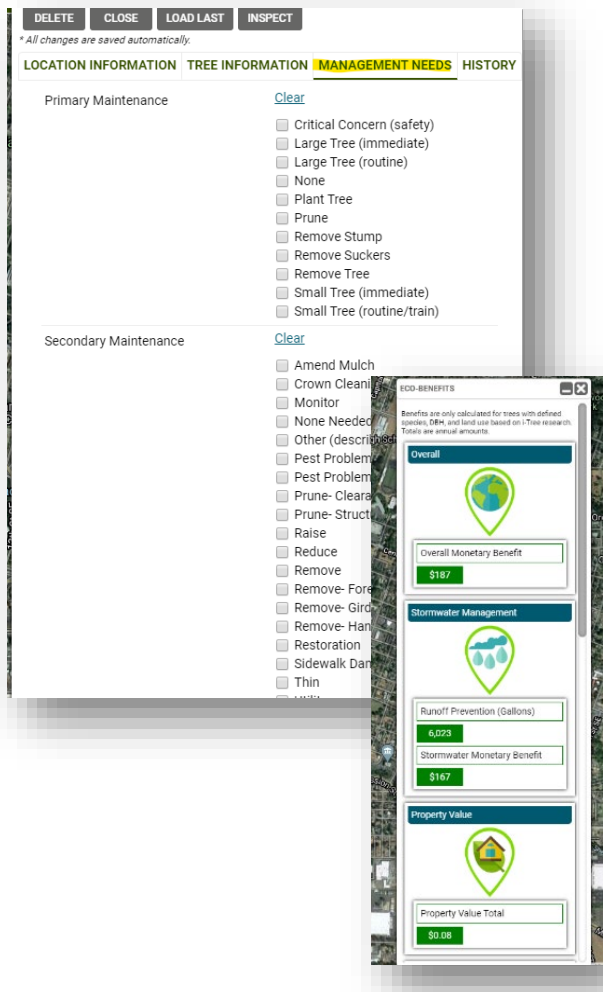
DELETE CLOSE LOAD LAST INSPECT

* All changes are saved automatically.

LOCATION INFORMATION TREE INFORMATION MANAGEMENT NEEDS HISTORY

Primary Maintenance

Clear

Critical Concern (safety)
Large Tree (immediate)
Large Tree (routine)
None
Plant Tree
Prune
Remove Stump
Remove Suckers
Remove Tree
Small Tree (immediate)
Small Tree (routine/train)

Secondary Maintenance

Clear

Amend Mulch
Crown Cleani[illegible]
Monitor
None Needed
Other (describ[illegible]
Pest Problem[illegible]
Pest Problem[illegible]
Prune- Cleara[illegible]
Prune- Structu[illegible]
Raise
Reduce
Remove
Remove- Fore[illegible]
Remove- Gird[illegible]
Remove- Han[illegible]
Restoration
Sidewalk Dan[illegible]
Thin
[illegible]

ECO-BENEFITS

Benefits are only calculated for trees with defined species, DBH, and land use based on i-Tree research. Totals are annual amounts.

Overall

Overall Monetary Benefit

$187

Stormwater Management

Runoff Prevention (Gallons)

6,023

Stormwater Monetary Benefit

$167

Property Value

Property Value Total

$0.08